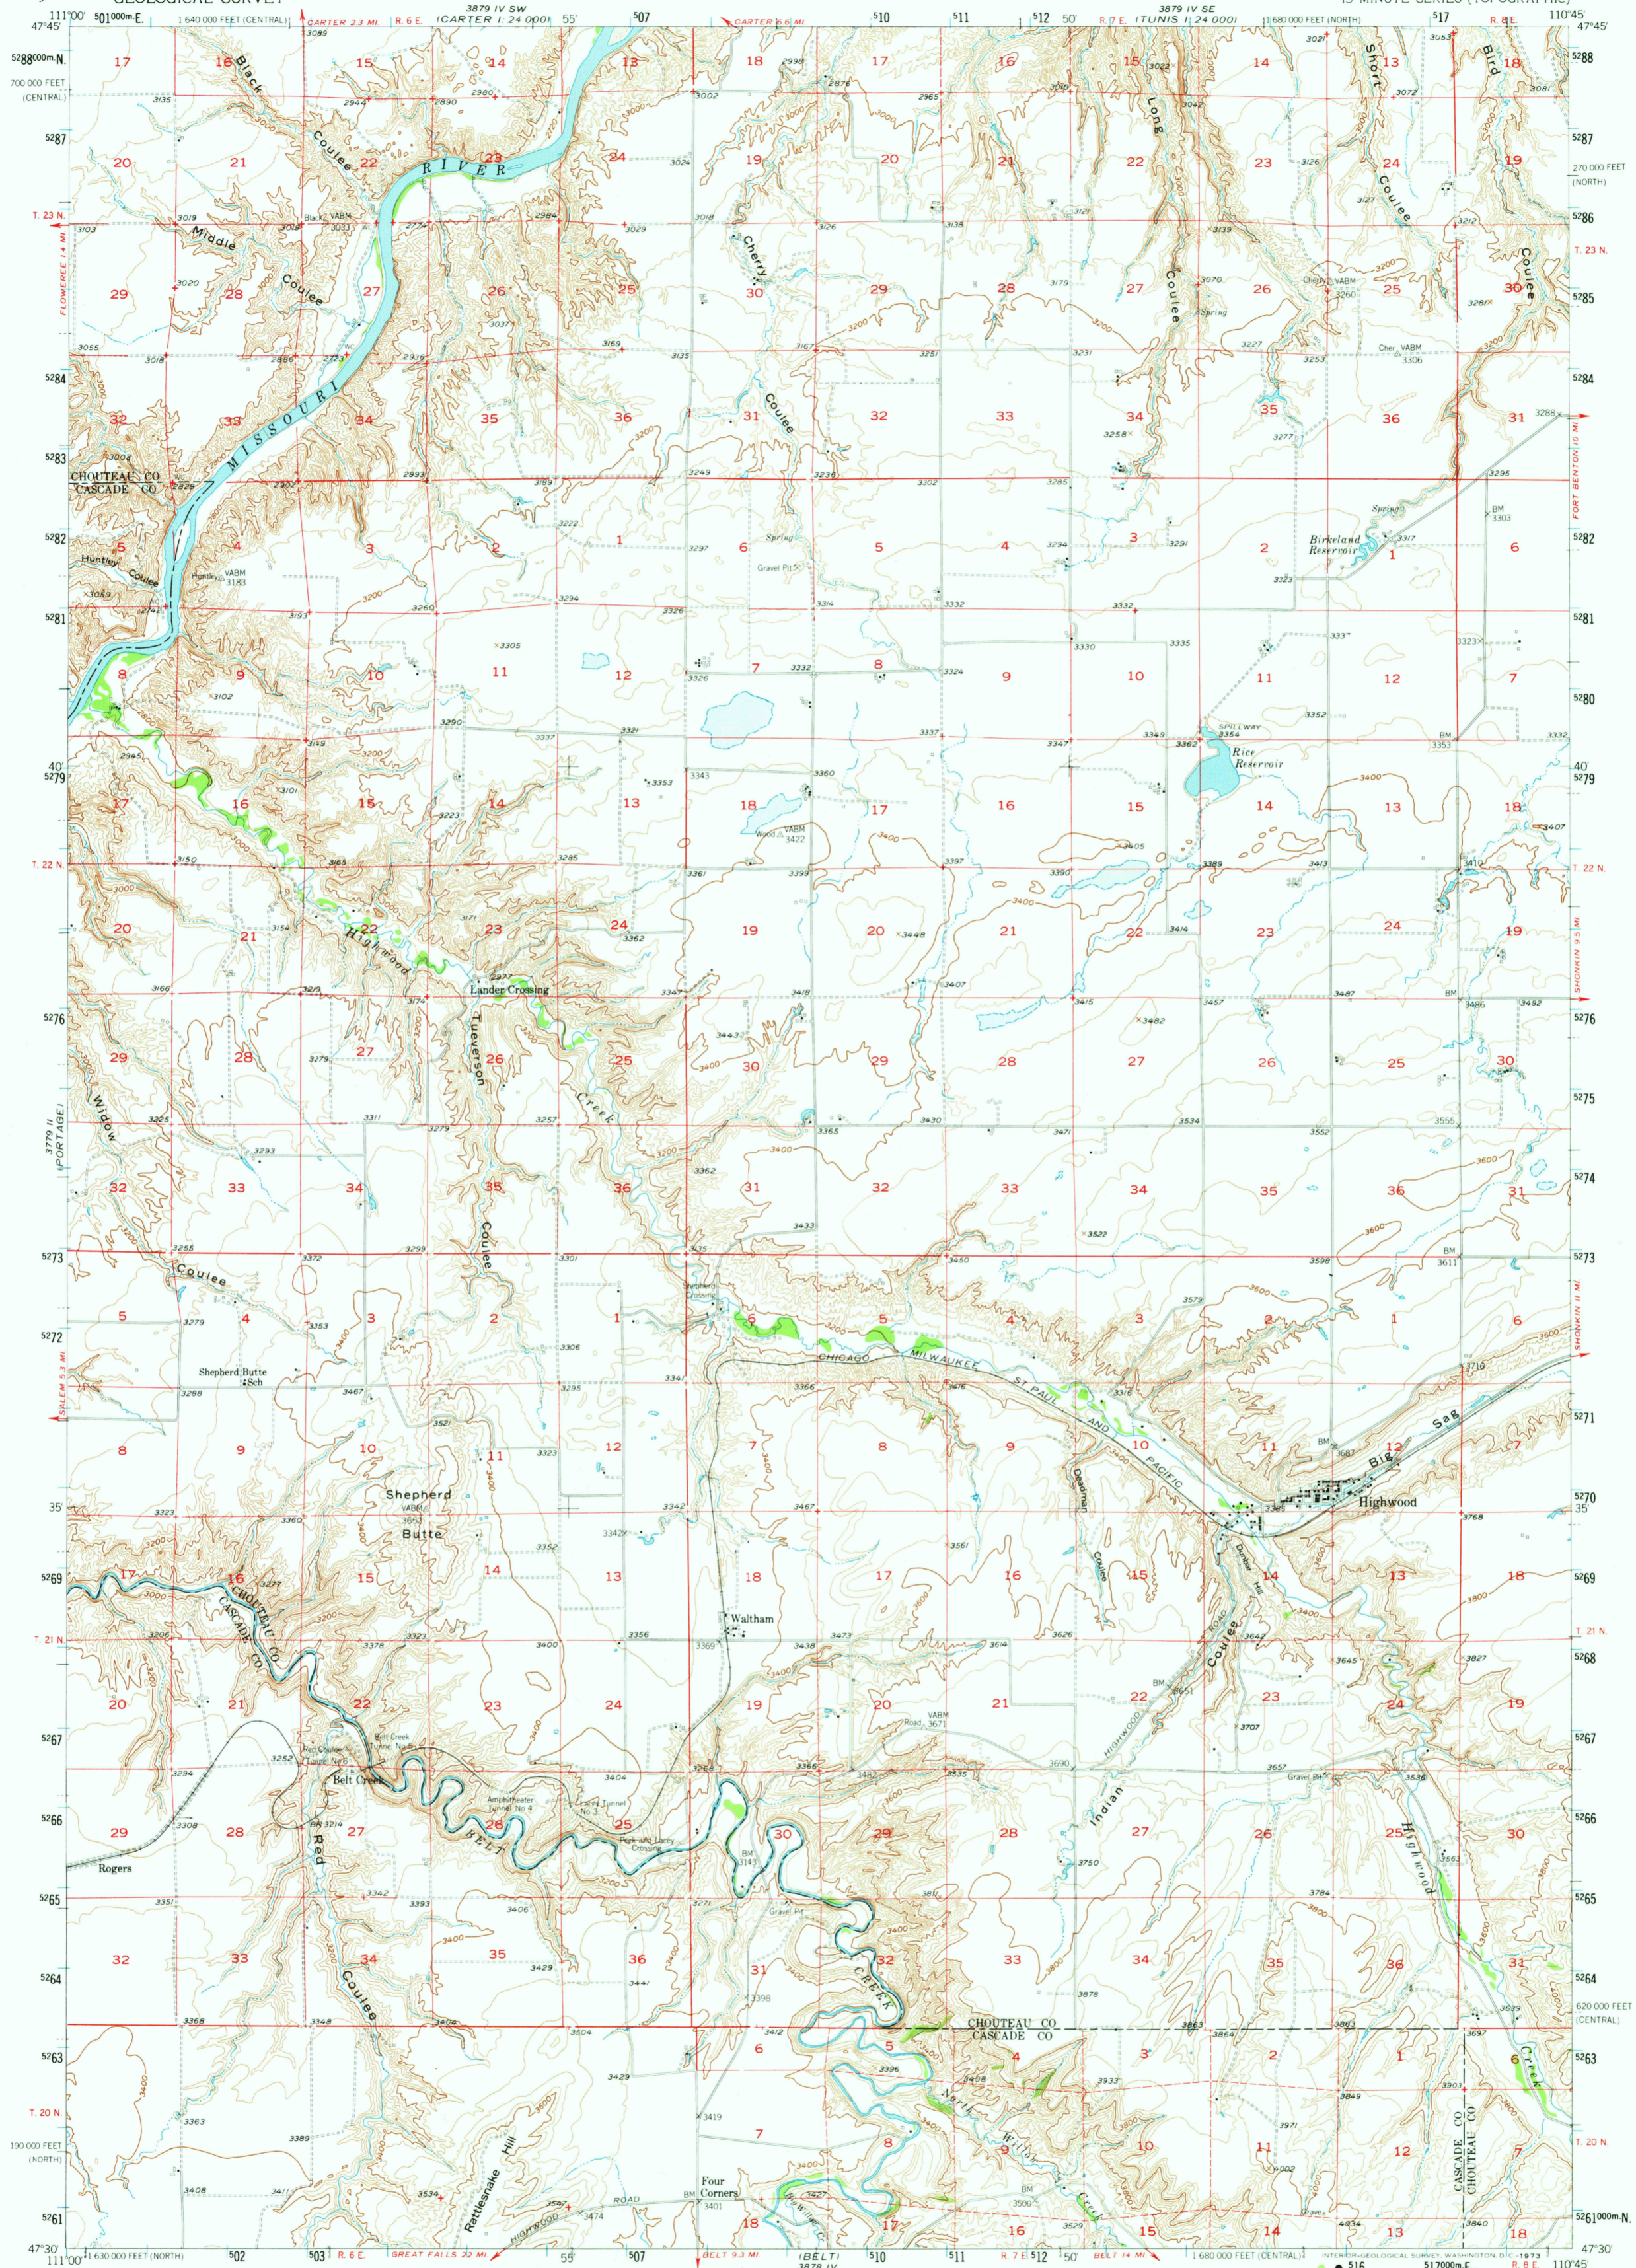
GEOLOGICAL SURVEY

15 MINUTE SERIES (TOPOGRAPHIC)

111°00' 47°45'

501000m E.

1 640 000 FEET (CENTRAL)

CARTER 2.3 MI.

R. 6 E.

3879 IV SW (CARTER 1:24 000)

55'

507

CARTER 6.6 MI.

510

511

512

50'

R. 7 E.

3879 IV SE (TUNIS 1:24 000)

1 680 000 FEET (NORTH)

517

R. 8 E.

110°45' 47°45'

5288000m N.

700 000 FEET (CENTRAL)

270 000 FEET (NORTH)

T. 23 N.

T. 22 N.

T. 21 N.

T. 20 N.

620 000 FEET (CENTRAL)

190 000 FEET (NORTH)

FLOWEREE 1.4 MI.

FORT BENTON 10 MI.

SHONKIN 9.5 MI.

SHONKIN 11 MI.

3779 II (PORTAGE)

GREAT FALLS 32 MI.

BELT 9.3 MI.

BELT 14 MI.

3878 IV (BELT)

Black Coulee

Middle Coulee

MISSOURI RIVER

Cherry Coulee

Long Coulee

Short Coulee

Bird Coulee

CHOUTEAU CO
CASCADE CO

Huntley Coulee

Birkeland Reservoir

Rice Reservoir

SPILLWAY

Highwood Creek

Lander Crossing

Tueverson Coulee

Widow Coulee

Shepherd Butte Sch

Shepherd Butte

CHICAGO MILWAUKEE ST PAUL AND PACIFIC

Big Sag

Highwood

Waltham

Indian Coulee

Belt Creek

Red Coulee

Rogers

BELT CREEK

North Willow Creek

Rattlesnake Hill

Four Corners

Highwood

Spring

Gravel Pit

VABM

BM

Chev

ROAD

47°30' 111°00'

1 630 000 FEET (NORTH)

502

503

R. 6 E.

55'

507

510

511

R. 7 E.

512

50'

1 680 000 FEET (CENTRAL)

516

517000m E.

R. 8 E.

110°45' 47°30'

INTERIOR—GEOLOGICAL SURVEY, WASHINGTON, D.C.—1973